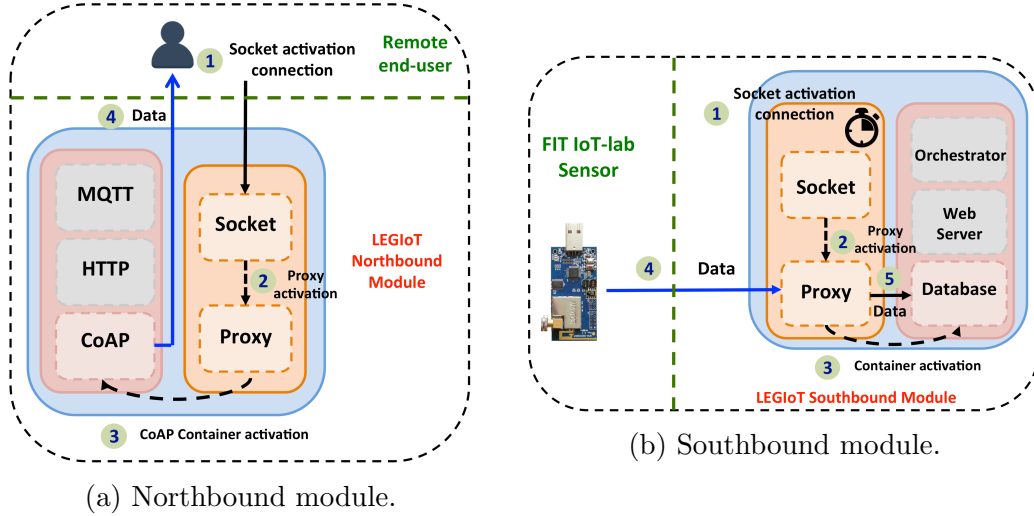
1 Socket activation connection

Remote end-user

4 Data

MQTT

HTTP

CoAP

Socket

2 Proxy activation

Proxy

LEGIoT Northbound Module

3 CoAP Container activation

(a) Northbound module.

FIT IoT-lab Sensor

1 Socket activation connection

Socket

2 Proxy activation

4 Data

Proxy

5 Data

Orchestrator

Web Server

Database

3 Container activation

LEGIoT Southbound Module

(b) Southbound module.